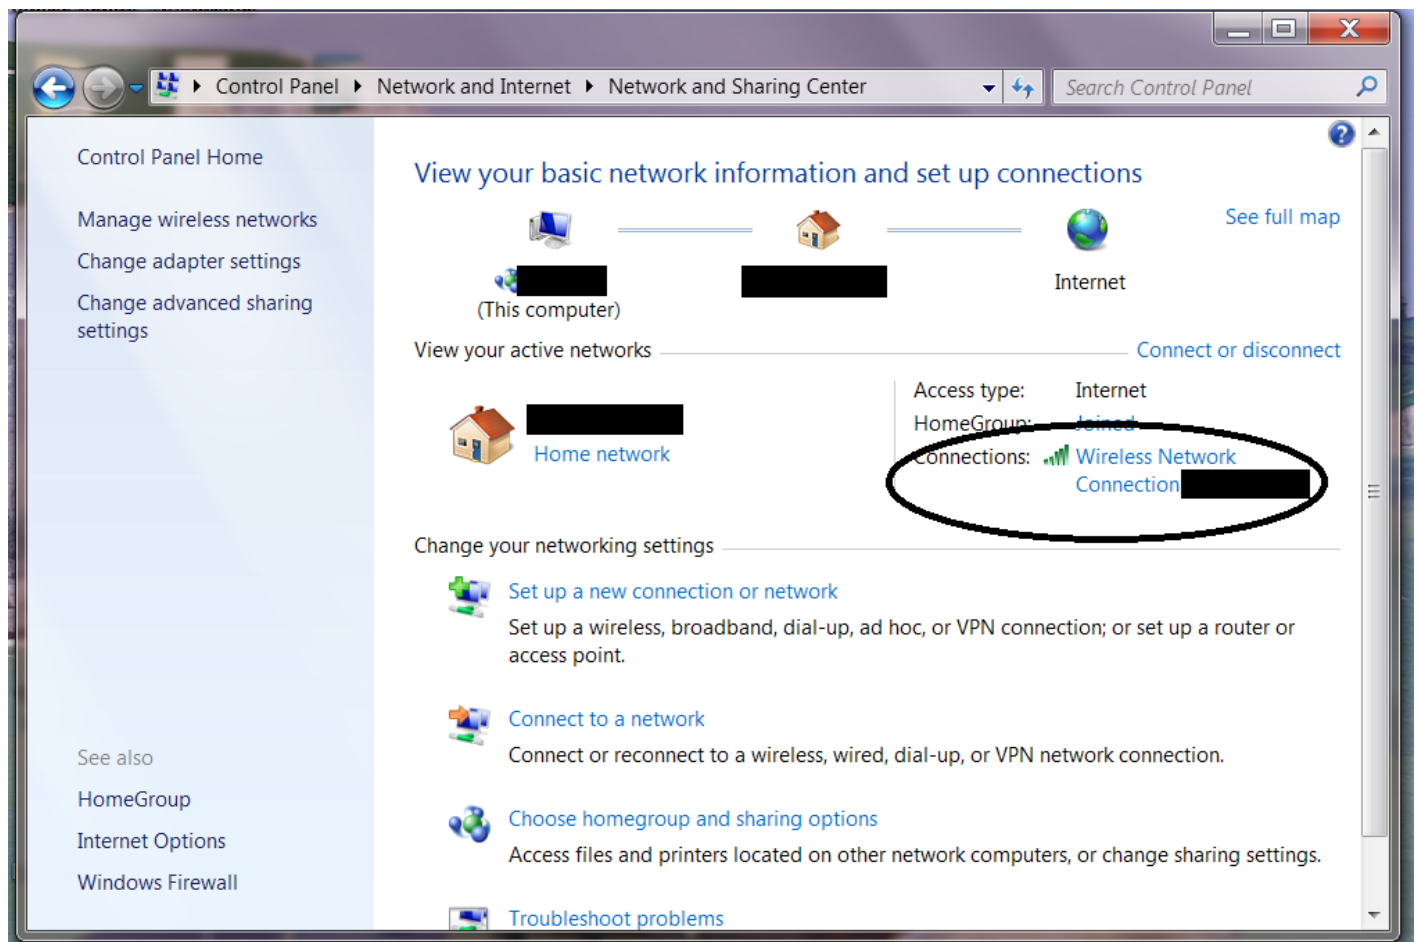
Control Panel ▸ Network and Internet ▸ Network and Sharing Center

Search Control Panel

Control Panel Home

Manage wireless networks

Change adapter settings

Change advanced sharing settings

See also

HomeGroup

Internet Options

Windows Firewall

View your basic network information and set up connections

See full map

(This computer)

Internet

View your active networks

Connect or disconnect

Home network

Access type: Internet

HomeGroup: Joined

Connections: Wireless Network Connection

Change your networking settings

Set up a new connection or network

Set up a wireless, broadband, dial-up, ad hoc, or VPN connection; or set up a router or access point.

Connect to a network

Connect or reconnect to a wireless, wired, dial-up, or VPN network connection.

Choose homegroup and sharing options

Access files and printers located on other network computers, or change sharing settings.

Troubleshoot problems